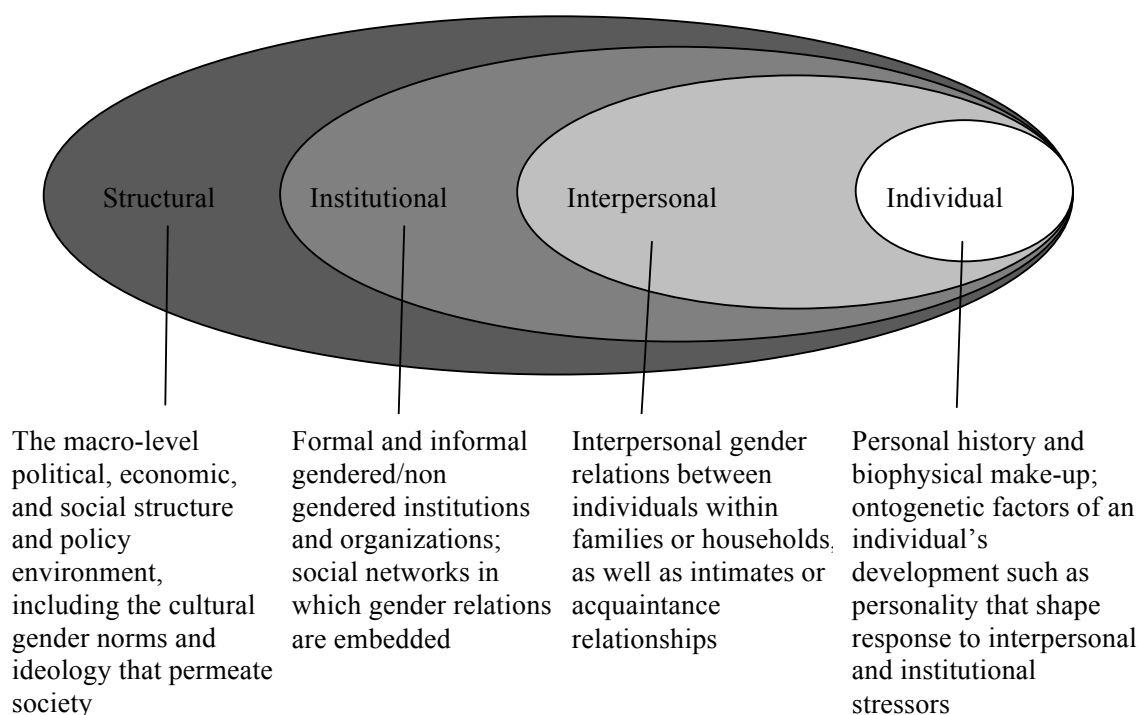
Structural

Institutional

Interpersonal

Individual

The macro-level political, economic, and social structure and policy environment, including the cultural gender norms and ideology that permeate society

Formal and informal gendered/non gendered institutions and organizations; social networks in which gender relations are embedded

Interpersonal gender relations between individuals within families or households, as well as intimates or acquaintance relationships

Personal history and biophysical make-up; ontogenetic factors of an individual's development such as personality that shape response to interpersonal and institutional stressors